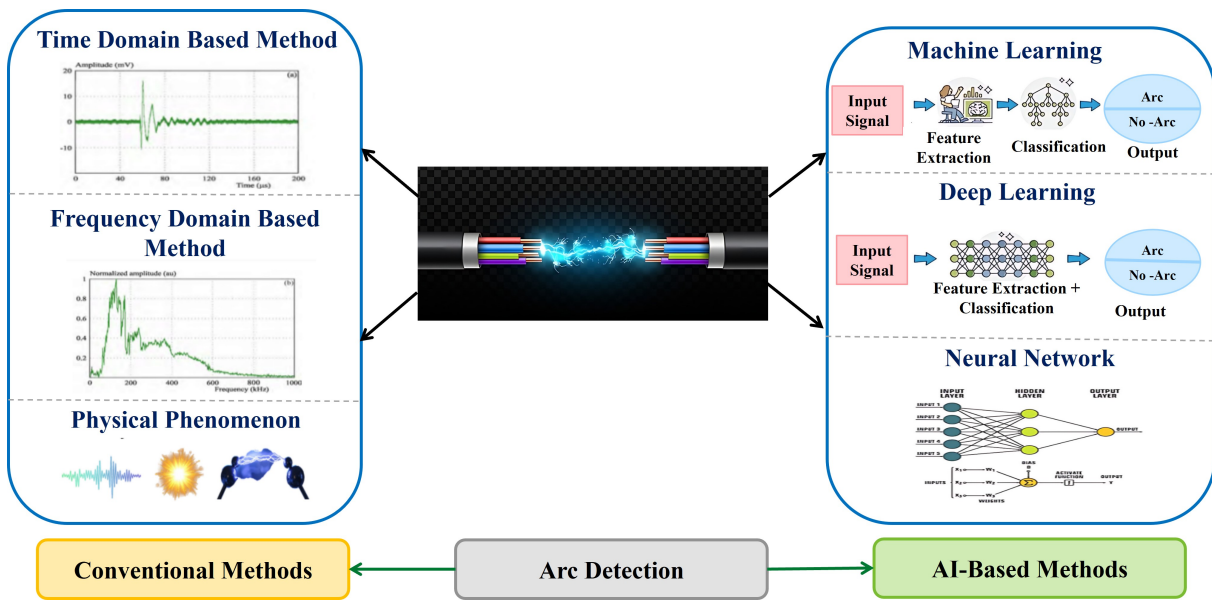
Time Domain Based Method

Amplitude (mV)

(a)

20
10
0
-10

0 40 80 120 160 200

Time (μs)

Frequency Domain Based Method

Normalized amplitude (au)

(b)

1
0.8
0.6
0.4
0.2

0 200 400 600 800 1000

Frequency (kHz)

Physical Phenomenon

Machine Learning

Input Signal

Feature Extraction

Classification

Arc

No -Arc

Output

Deep Learning

Input Signal

Feature Extraction + Classification

Arc

No -Arc

Output

Neural Network

INPUT LAYER

HIDDEN LAYER

OUTPUT LAYER

INPUT 1
INPUT 2
INPUT 3
INPUT 4
INPUT 5

OUTPUT

INPUTS

$X_1$ $W_1$
$X_2$ $W_2$
$X_3$ $W_3$

WEIGHTS

BIAS

ACTIVATE FUNCTION

OUTPUT Y

Conventional Methods

Arc Detection

AI-Based Methods